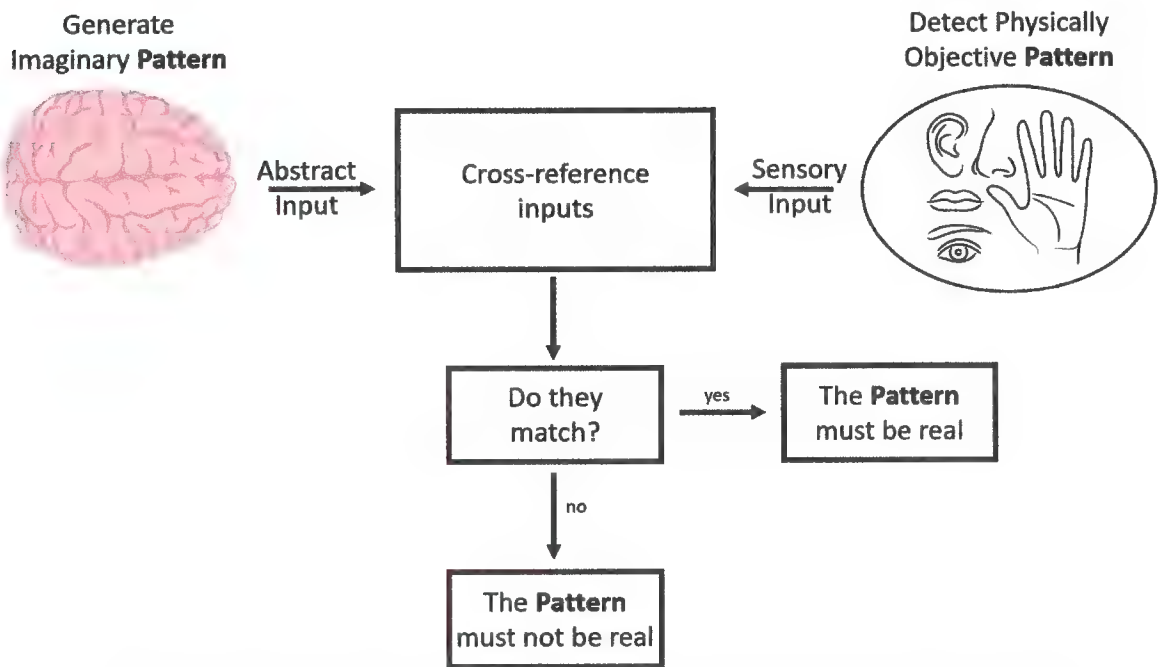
Generate Imaginary **Pattern**

Detect Physically Objective **Pattern**

Abstract Input

Cross-reference inputs

Sensory Input

Do they match?

yes

The **Pattern** must be real

no

The **Pattern** must not be real